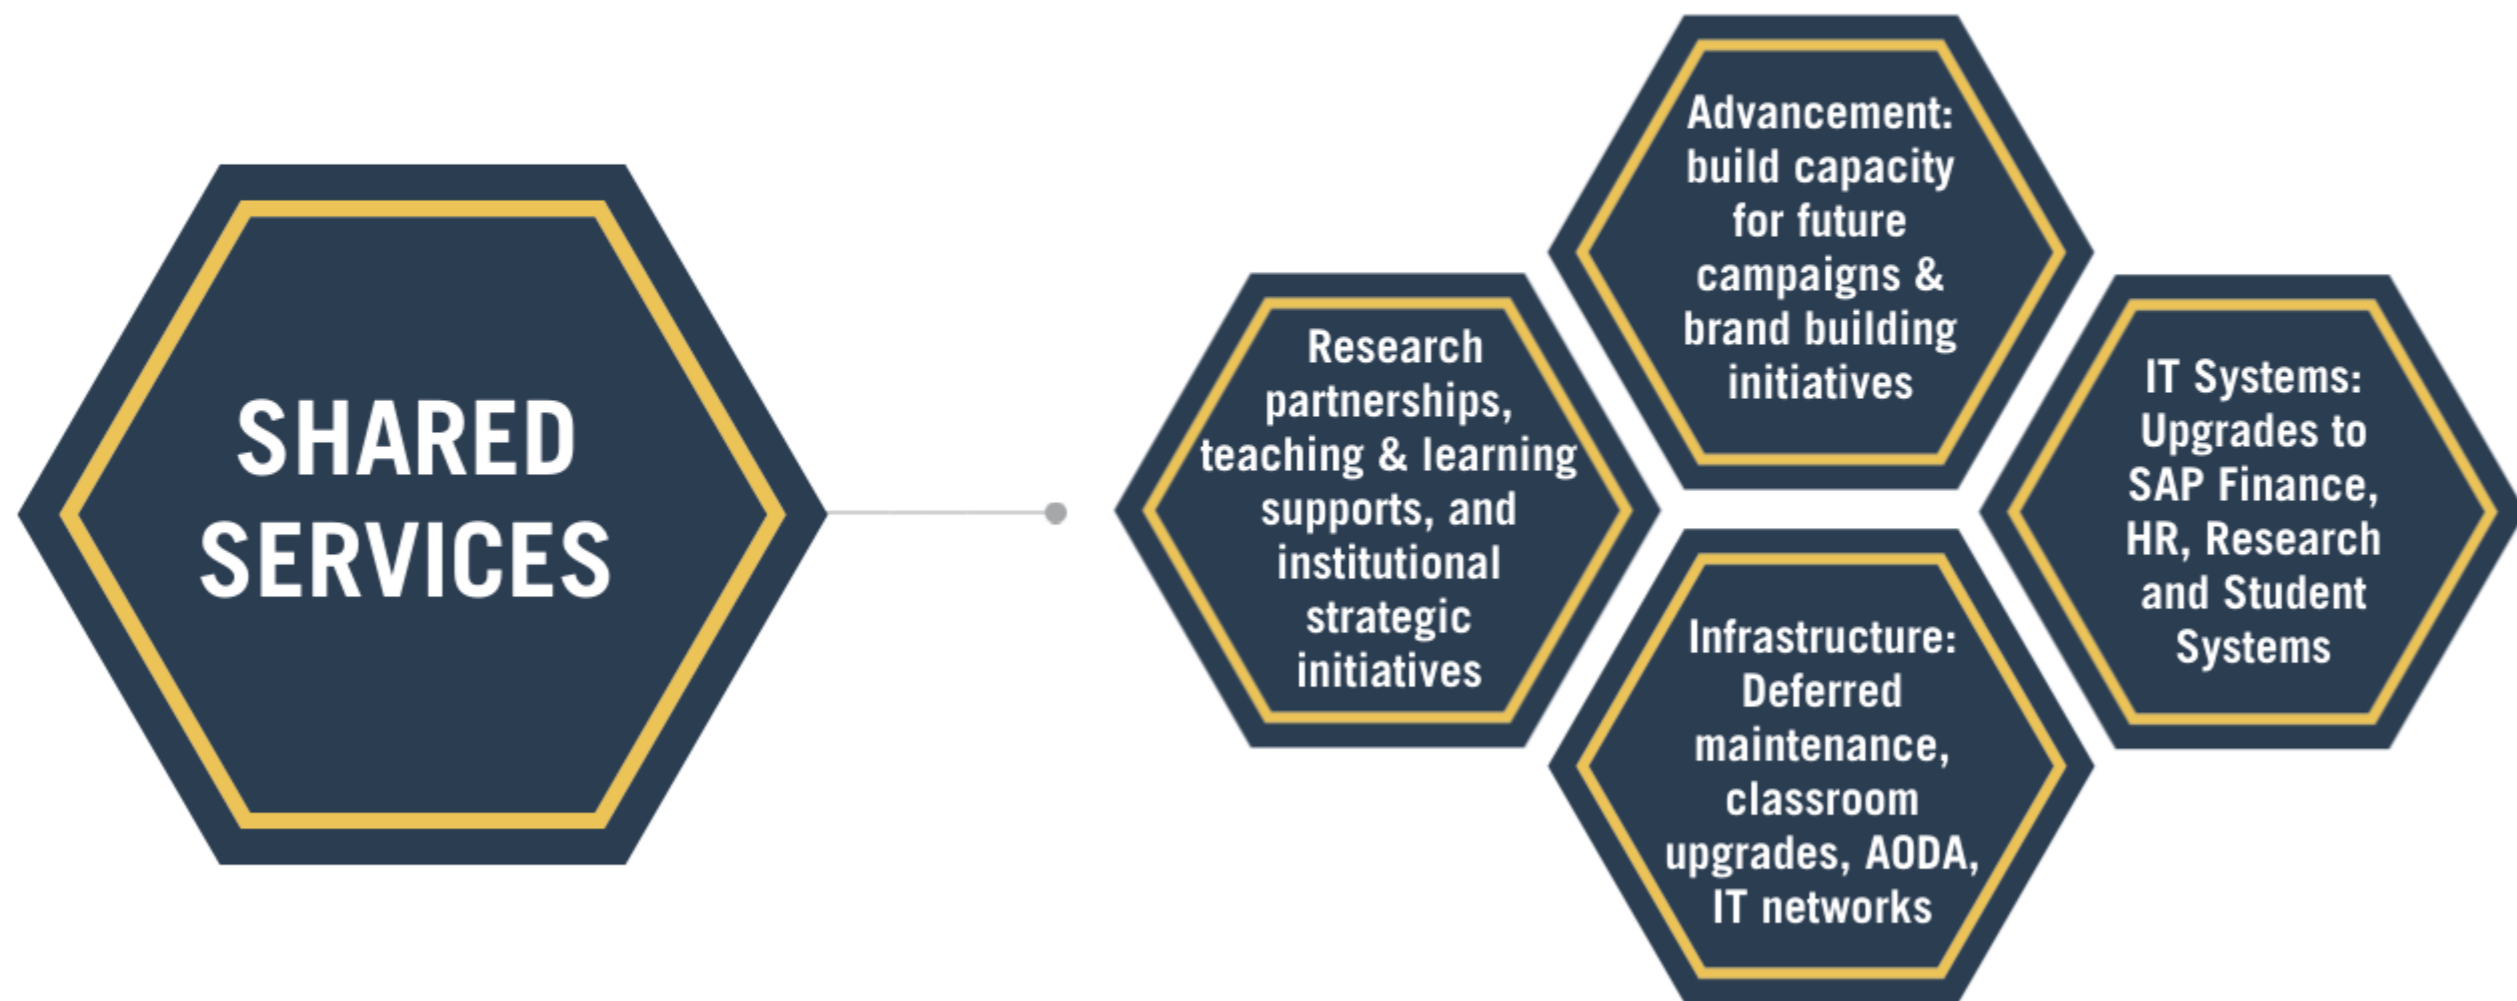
SHARED SERVICES

Research partnerships, teaching & learning supports, and institutional strategic initiatives

Advancement: build capacity for future campaigns & brand building initiatives

Infrastructure: Deferred maintenance, classroom upgrades, AODA, IT networks

IT Systems: Upgrades to SAP Finance, HR, Research and Student Systems